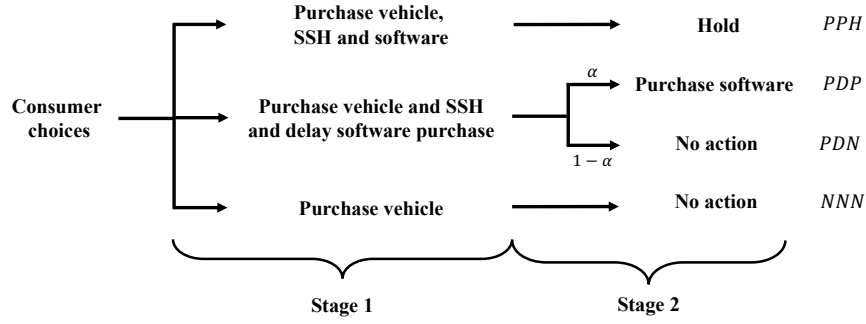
Consumer choices

Purchase vehicle, SSH and software

Hold $PPH$

Purchase vehicle and SSH and delay software purchase

$\alpha$

Purchase software $PDP$

$1-\alpha$

No action $PDN$

Purchase vehicle

No action $NNN$

Stage 1

Stage 2